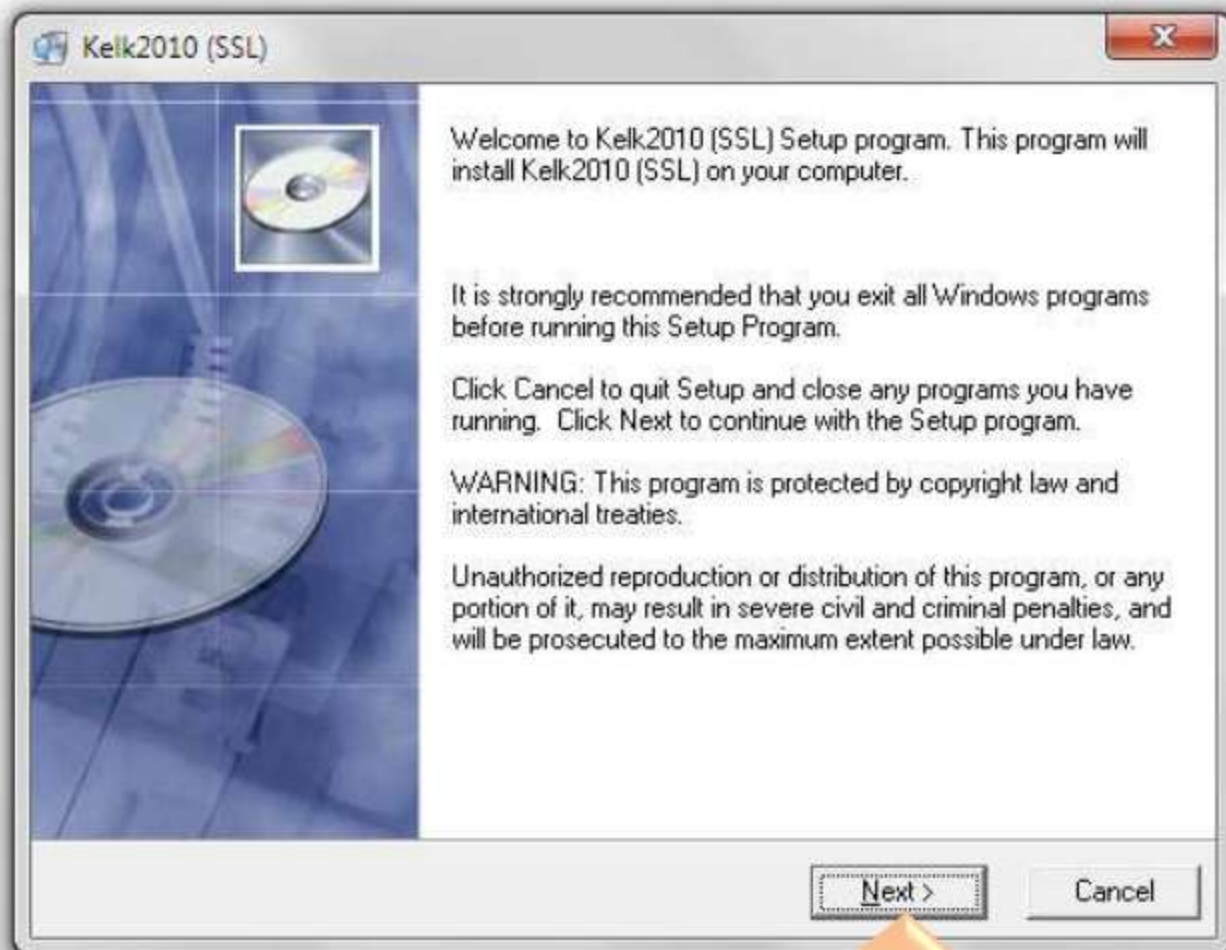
Kelk2010 (SSL)

Welcome to Kelk2010 (SSL) Setup program. This program will install Kelk2010 (SSL) on your computer.

It is strongly recommended that you exit all Windows programs before running this Setup Program.

Click Cancel to quit Setup and close any programs you have running. Click Next to continue with the Setup program.

WARNING: This program is protected by copyright law and international treaties.

Unauthorized reproduction or distribution of this program, or any portion of it, may result in severe civil and criminal penalties, and will be prosecuted to the maximum extent possible under law.

Next >

Cancel